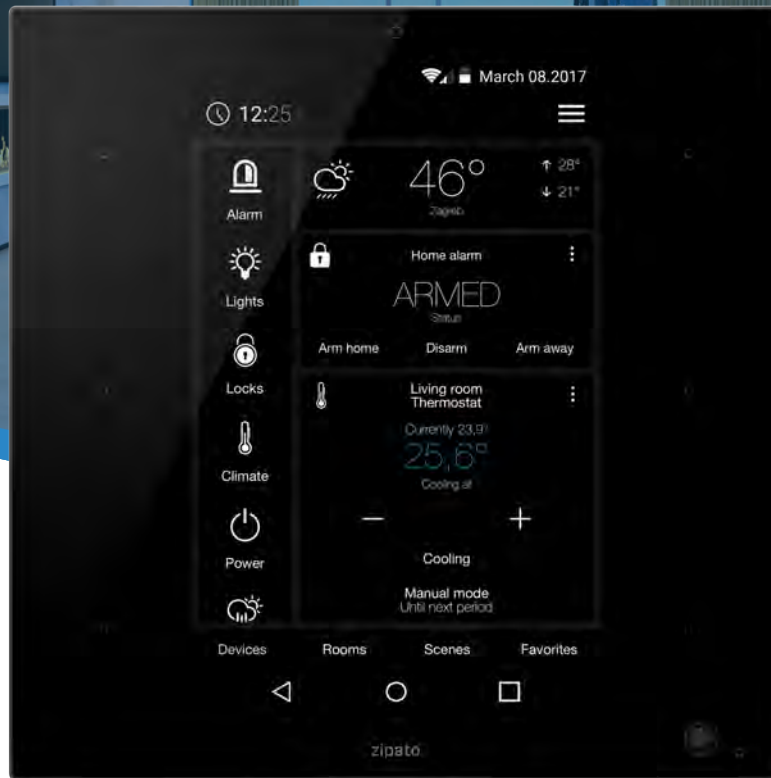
March 08.2017

12:25

Alarm

Lights

Locks

Climate

Power

46°

Zagreb

↑ 28°
↓ 21°

Home alarm

ARMED

Status

Arm home

Disarm

Arm away

Living room Thermostat

Currently 23,9°

25,6°

Cooling at

—

+

Cooling

Manual mode
Until next period

Devices

Rooms

Scenes

Favorites

zipato